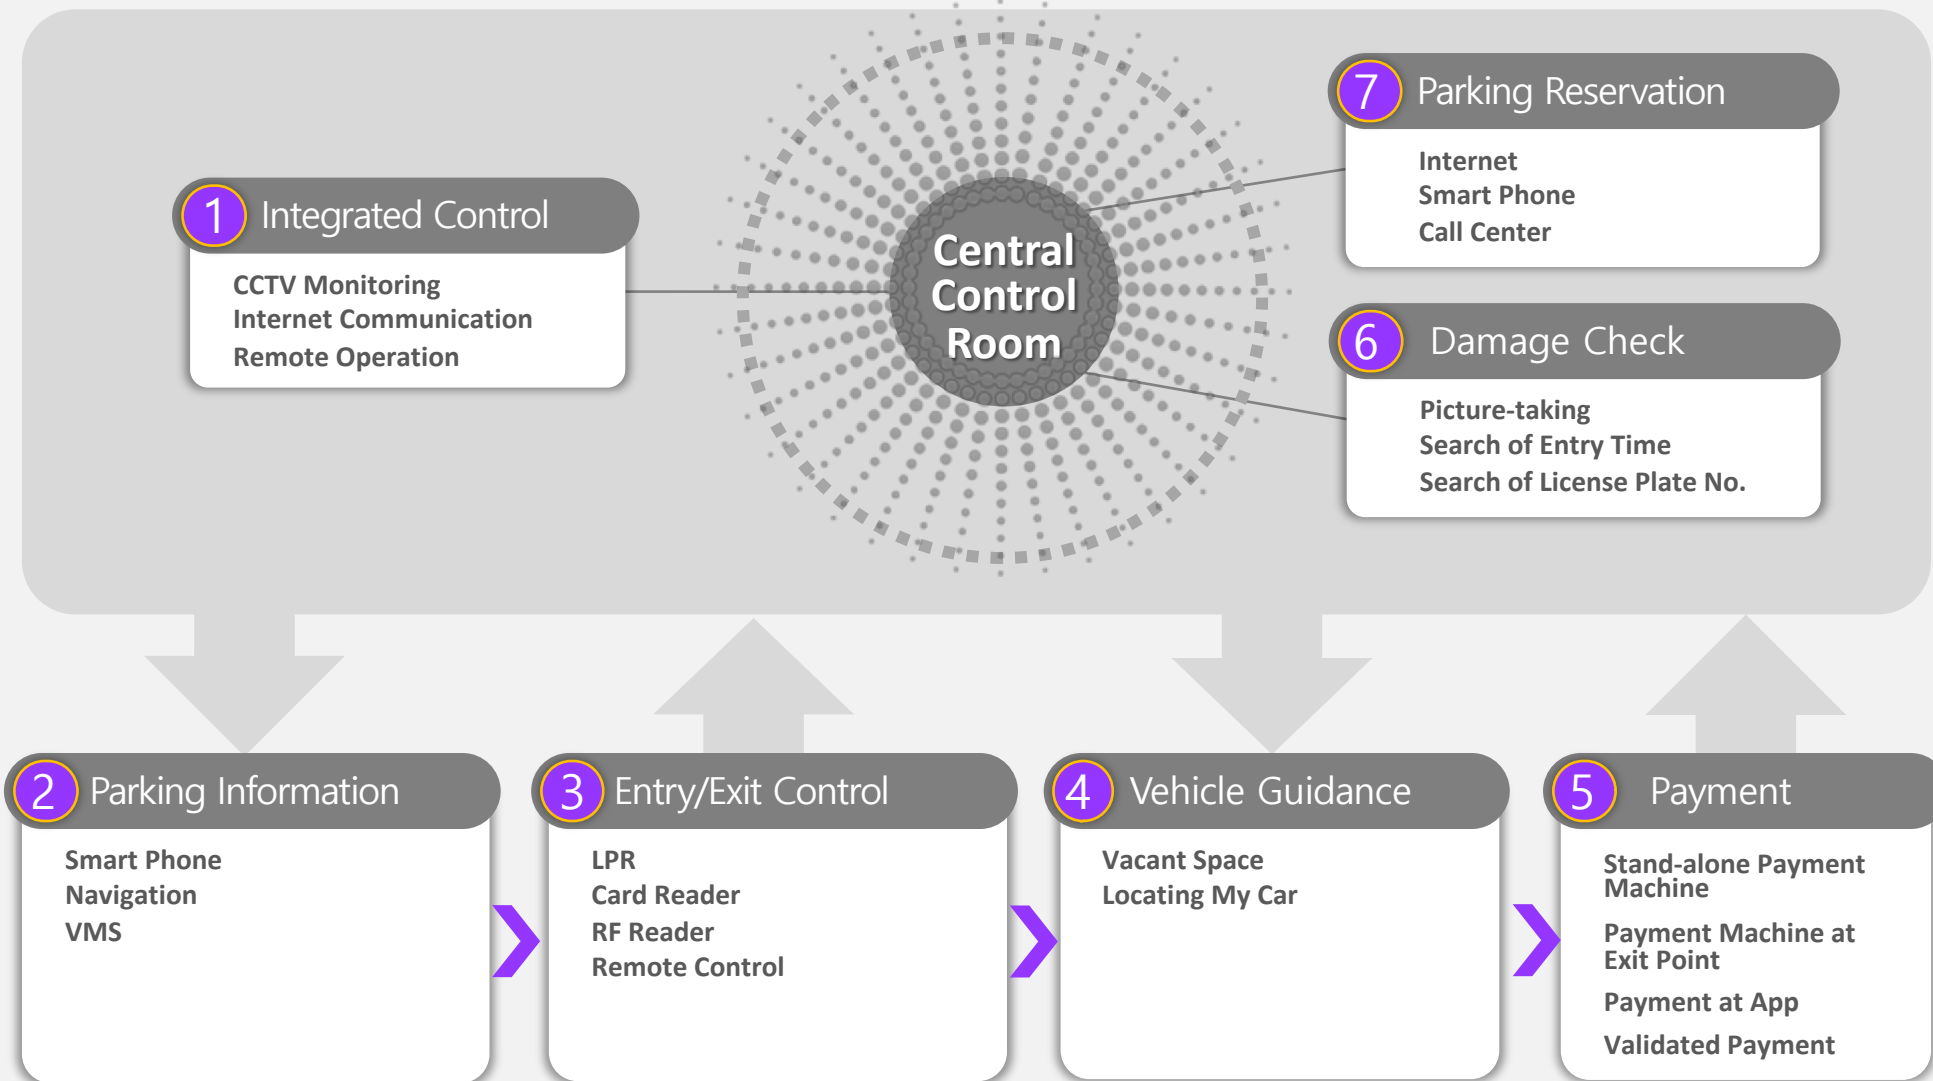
1 Integrated Control

CCTV Monitoring
Internet Communication
Remote Operation

Central Control Room

7 Parking Reservation

Internet
Smart Phone
Call Center

6 Damage Check

Picture-taking
Search of Entry Time
Search of License Plate No.

2 Parking Information

Smart Phone
Navigation
VMS

3 Entry/Exit Control

LPR
Card Reader
RF Reader
Remote Control

4 Vehicle Guidance

Vacant Space
Locating My Car

5 Payment

Stand-alone Payment Machine
Payment Machine at Exit Point
Payment at App
Validated Payment